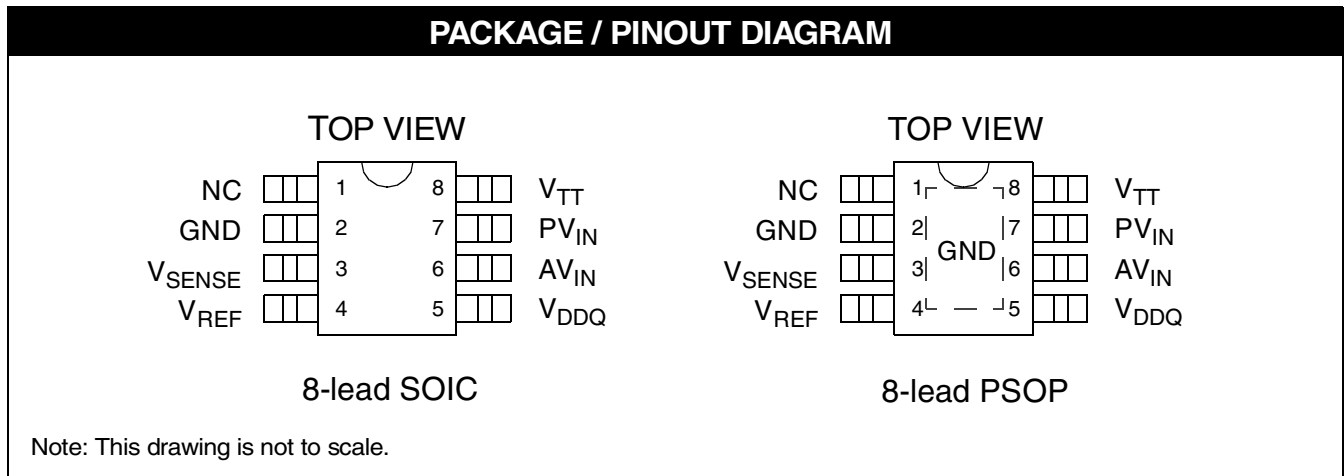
PACKAGE / PINOUT DIAGRAM

TOP VIEW

NC 1 8 $V_{TT}$
GND 2 7 $PV_{IN}$
$V_{SENSE}$ 3 6 $AV_{IN}$
$V_{REF}$ 4 5 $V_{DDQ}$

8-lead SOIC

TOP VIEW

NC 1 8 $V_{TT}$
GND 2 7 $PV_{IN}$
GND
$V_{SENSE}$ 3 6 $AV_{IN}$
$V_{REF}$ 4 5 $V_{DDQ}$

8-lead PSOP

Note: This drawing is not to scale.